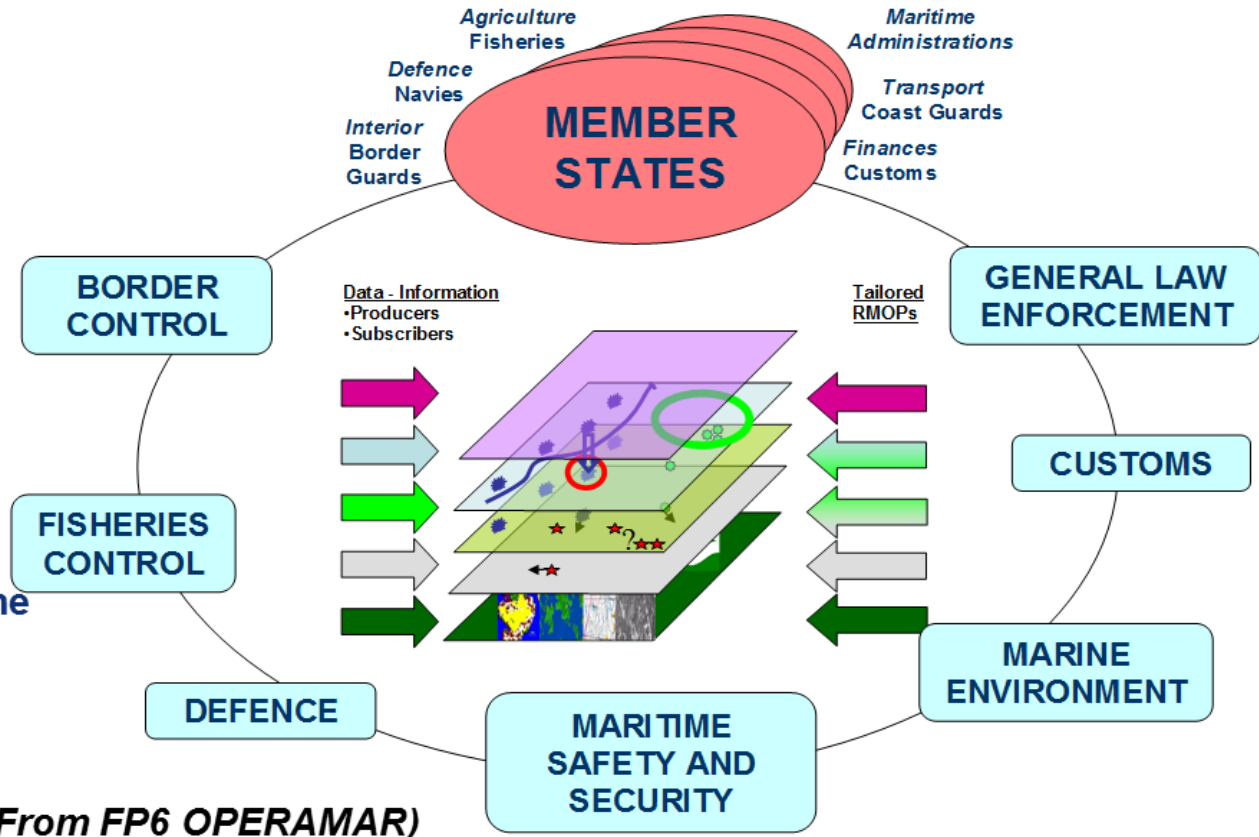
Agriculture
Fisheries

Defence
Navies

Interior
Border
Guards

MEMBER STATES

Maritime
Administrations

Transport
Coast Guards

Finances
Customs

BORDER CONTROL

GENERAL LAW ENFORCEMENT

Data - Information
•Producers
•Subscribers

Tailored
RMOPs

CUSTOMS

FISHERIES CONTROL

ne

MARINE ENVIRONMENT

DEFENCE

MARITIME SAFETY AND SECURITY

From FP6 OPERAMAR)